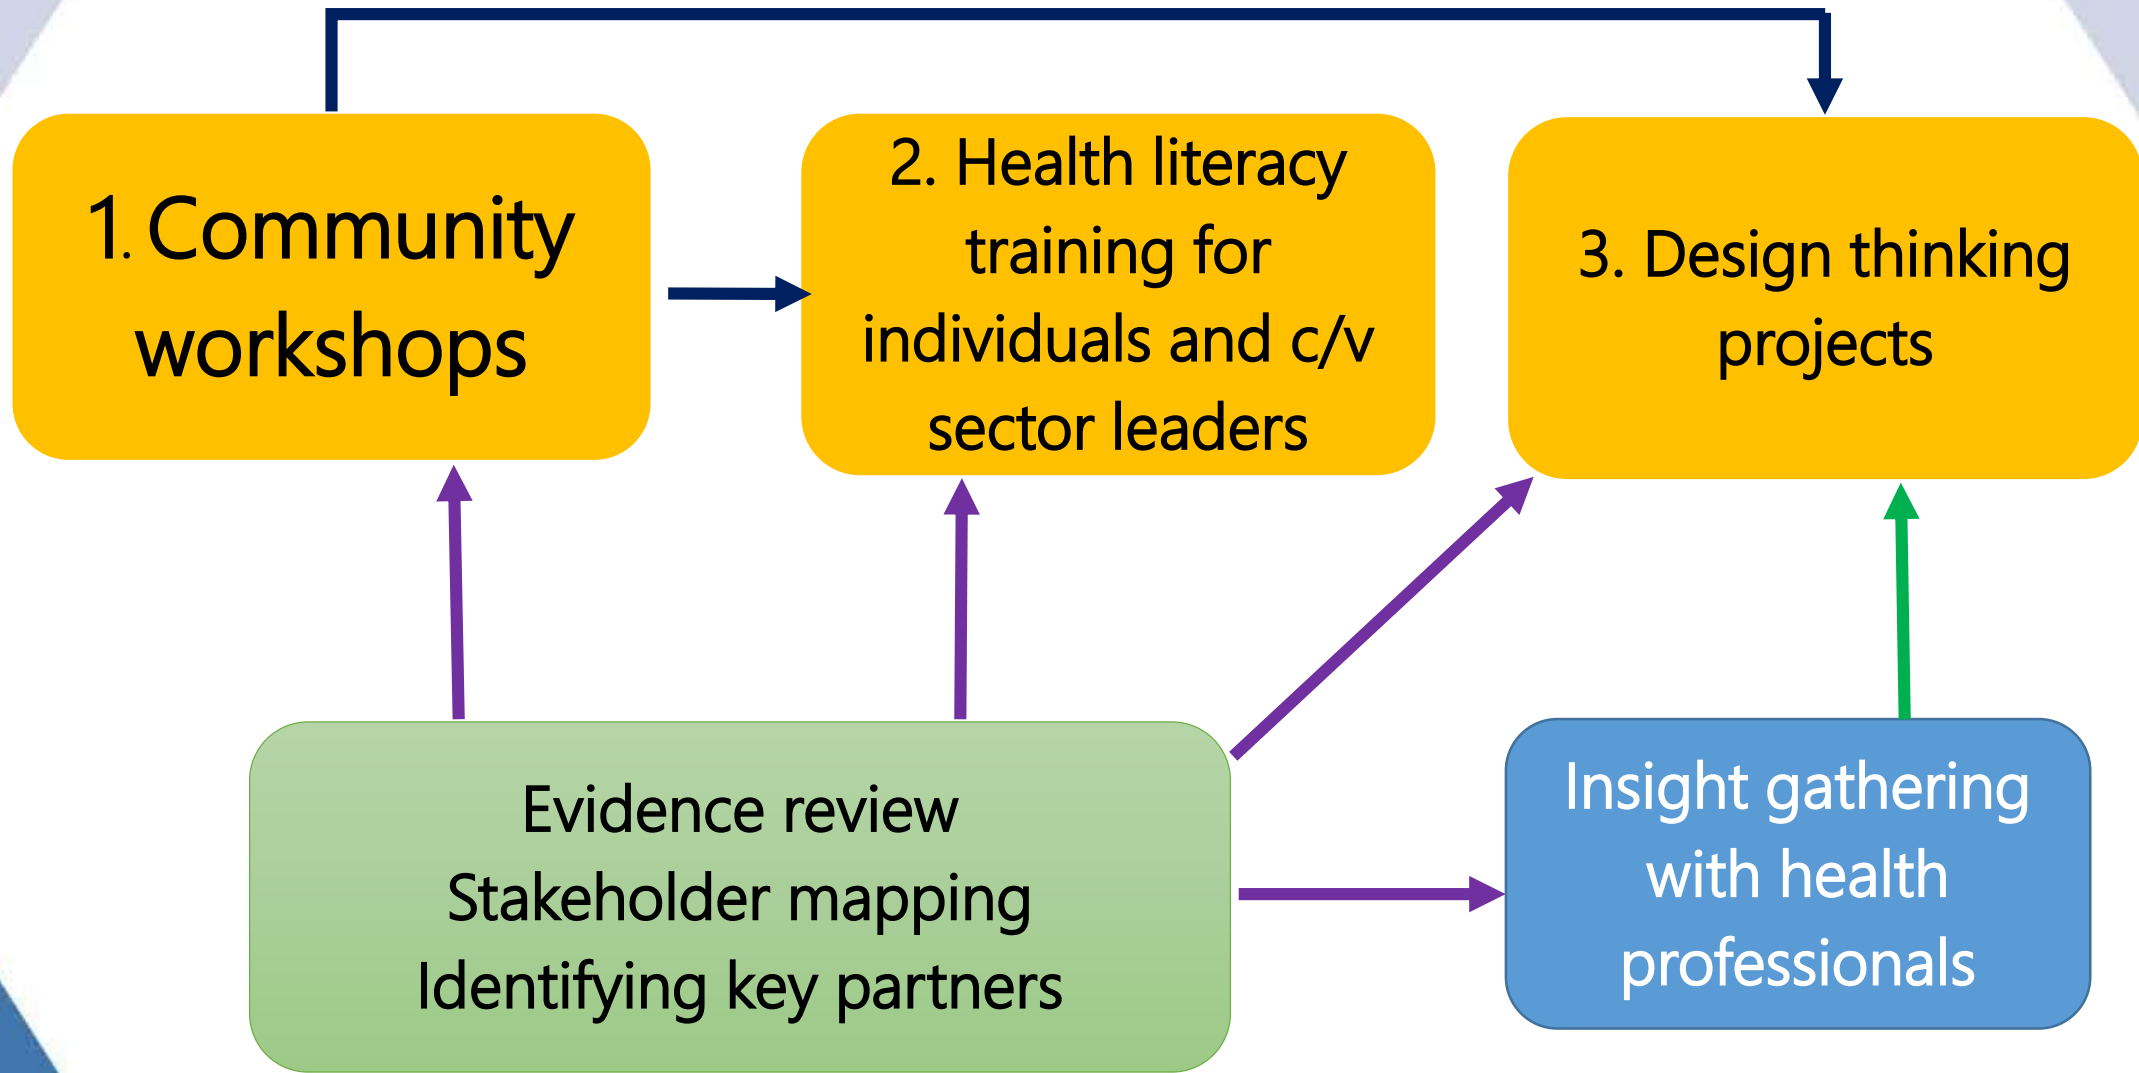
1. Community workshops

2. Health literacy training for individuals and c/v sector leaders

3. Design thinking projects

Evidence review
Stakeholder mapping
Identifying key partners

Insight gathering with health professionals